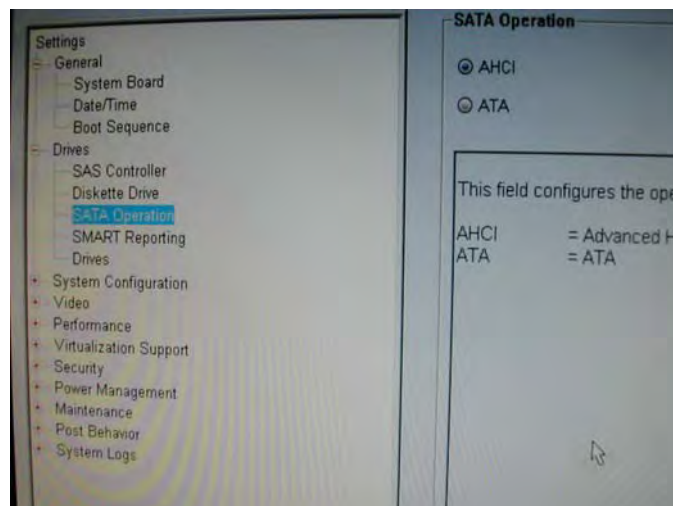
Settings
General
System Board
Date/Time
Boot Sequence
Drives
SAS Controller
Diskette Drive
SATA Operation
SMART Reporting
Drives
System Configuration
Video
Performance
Virtualization Support
Security
Power Management
Maintenance
Post Behavior
System Logs

SATA Operation

AHCI

ATA

This field configures the ope

AHCI = Advanced H
ATA = ATA